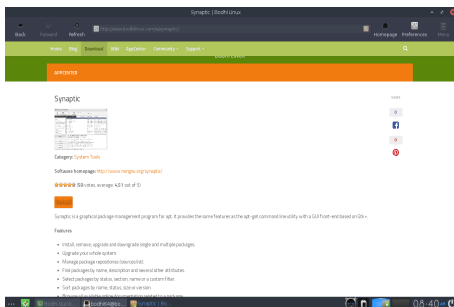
Synaptic | BodhiLinux

Back Forward Refresh http://appcenter.bodhilinux.com/apps/synaptic/ Homepage Preferences Menu

Home Blog Download Wiki AppCenter Community Support

APPCENTER

Synaptic

Category: System Tools

Software homepage: http://www.nongnu.org/synaptic/

(58 votes, average: 4.51 out of 5)

Install

Synaptic is a graphical package management program for apt. It provides the same features as the apt-get command line utility with a GUI front-end based on Gtk+.

Features

- Install, remove, upgrade and downgrade single and multiple packages
- Upgrade your whole system
- Manage package repositories (sources.list)
- Find packages by name, description and several other attributes
- Select packages by status, section, name or a custom filter
- Sort packages by name, status, size or version
- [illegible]

SHARE
0
0

08:40